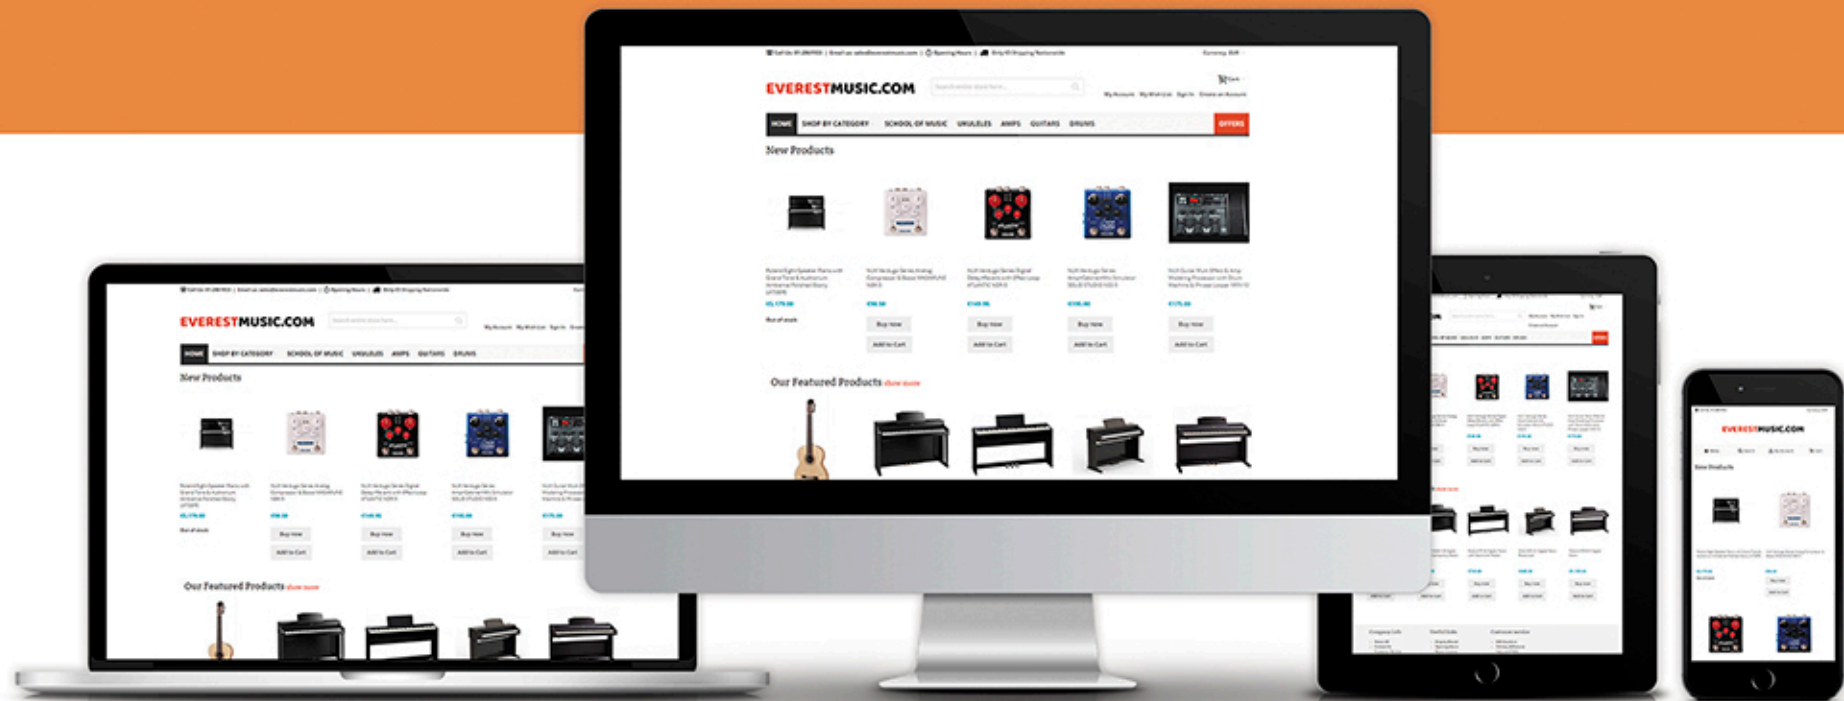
EVERESTMUSIC.COM

My Account My Wish List Sign In Create an Account

HOME SHOP BY CATEGORY SCHOOL OF MUSIC UKULELES AMPS GUITARS DRUMS OFFERS

New Products

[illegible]

Out of stock

Buy Now
Add to Cart

Buy Now
Add to Cart

Buy Now
Add to Cart

Buy Now
Add to Cart

Buy Now
Add to Cart

Our Featured Products show more

EVERESTMUSIC.COM

HOME SHOP BY CATEGORY SCHOOL OF MUSIC UKULELES AMPS GUITARS DRUMS

New Products

Out of stock

Buy Now
Add to Cart

Our Featured Products show more

EVERESTMUSIC.COM

New Products